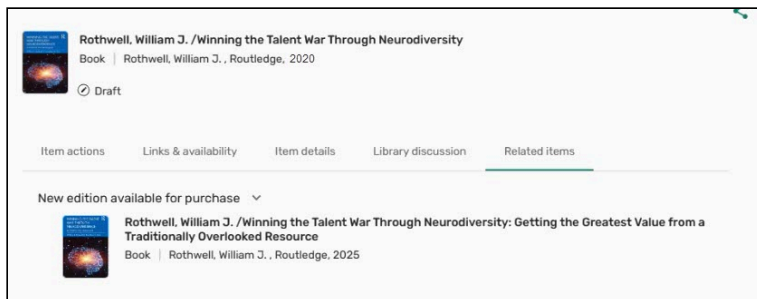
Rothwell, William J. /Winning the Talent War Through Neurodiversity
Book | Rothwell, William J. , Routledge, 2020

Draft

Item actions Links & availability Item details Library discussion Related items

New edition available for purchase

Rothwell, William J. /Winning the Talent War Through Neurodiversity: Getting the Greatest Value from a Traditionally Overlooked Resource
Book | Rothwell, William J. , Routledge, 2025